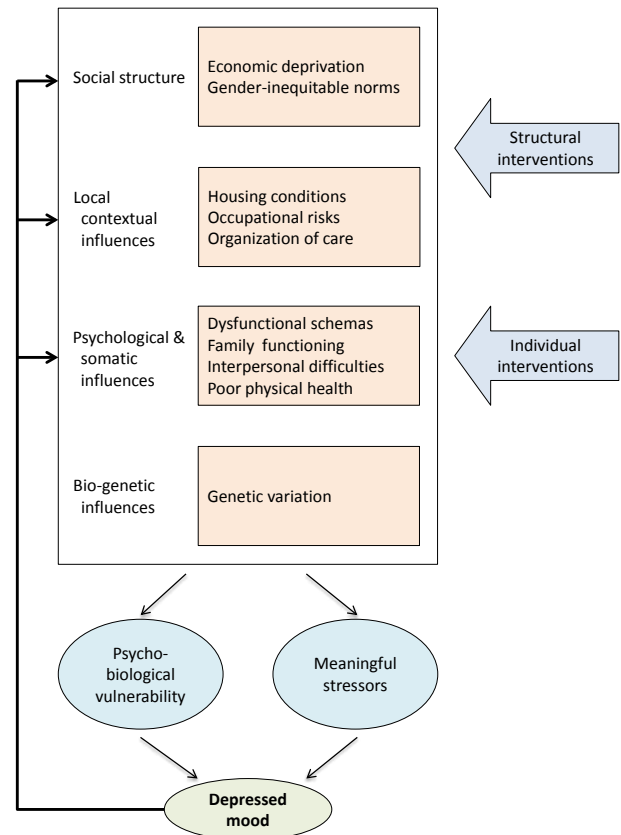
Social structure

Economic deprivation
Gender-inequitable norms

Structural interventions

Local contextual influences

Housing conditions
Occupational risks
Organization of care

Psychological & somatic influences

Dysfunctional schemas
Family functioning
Interpersonal difficulties
Poor physical health

Individual interventions

Bio-genetic influences

Genetic variation

Psycho-biological vulnerability

Meaningful stressors

Depressed mood